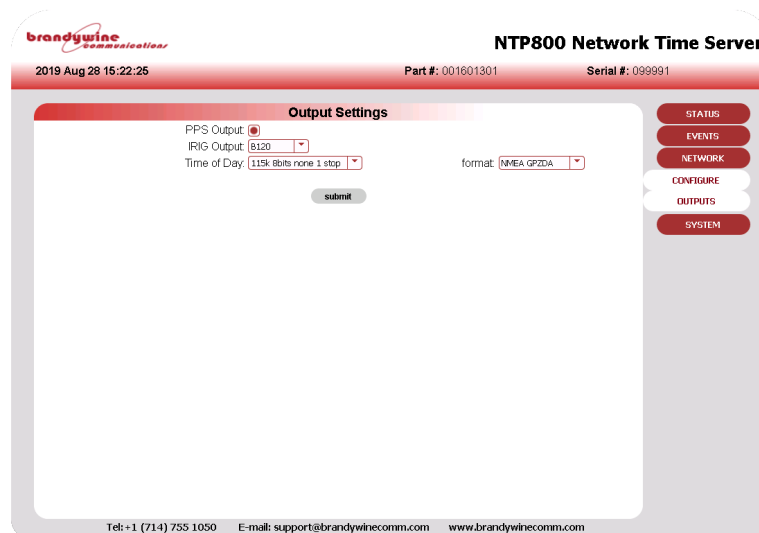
brandywine communications

NTP800 Network Time Server

2019 Aug 28 15:22:25

Part #: 001601301

Serial #: 099991

Output Settings

PPS Output:

IRIG Output: B120

Time of Day: 115k 8bits none 1 stop

format: NMEA GPZDA

submit

STATUS

EVENTS

NETWORK

CONFIGURE

OUTPUTS

SYSTEM

Tel:+1 (714) 755 1050 E-mail: support@brandywinecomm.com www.brandywinecomm.com